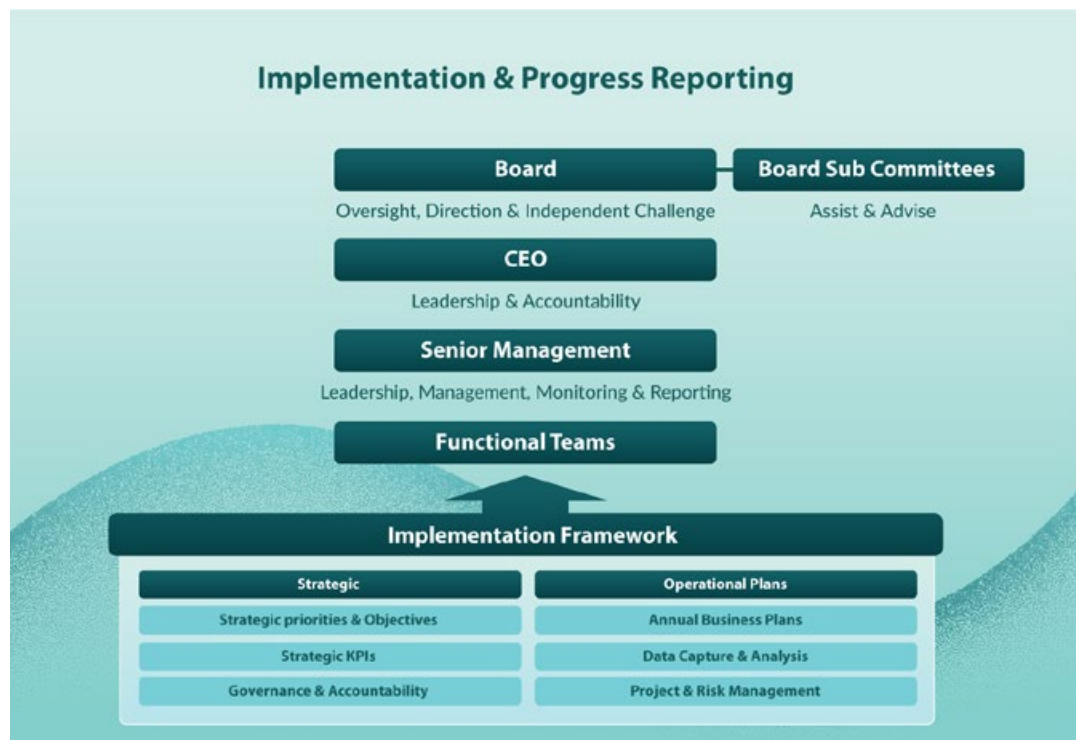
Implementation & Progress Reporting

Board

Board Sub Committees

Oversight, Direction & Independent Challenge

Assist & Advise

CEO

Leadership & Accountability

Senior Management

Leadership, Management, Monitoring & Reporting

Functional Teams

Implementation Framework

| Strategic | Operational Plans |
|---|---|
| Strategic priorities & Objectives | Annual Business Plans |
| Strategic KPIs | Data Capture & Analysis |
| Governance & Accountability | Project & Risk Management |